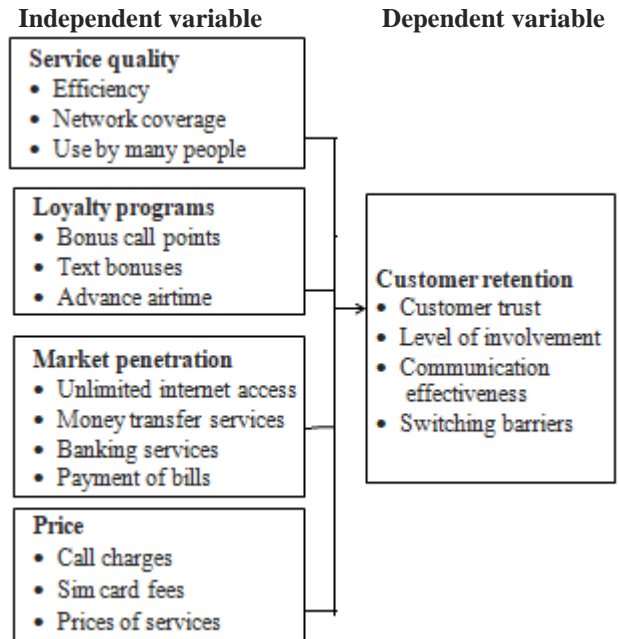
Independent variable

Dependent variable

Service quality
• Efficiency
• Network coverage
• Use by many people

Loyalty programs
• Bonus call points
• Text bonuses
• Advance airtime

Market penetration
• Unlimited internet access
• Money transfer services
• Banking services
• Payment of bills

Price
• Call charges
• Sim card fees
• Prices of services

Customer retention
• Customer trust
• Level of involvement
• Communication effectiveness
• Switching barriers